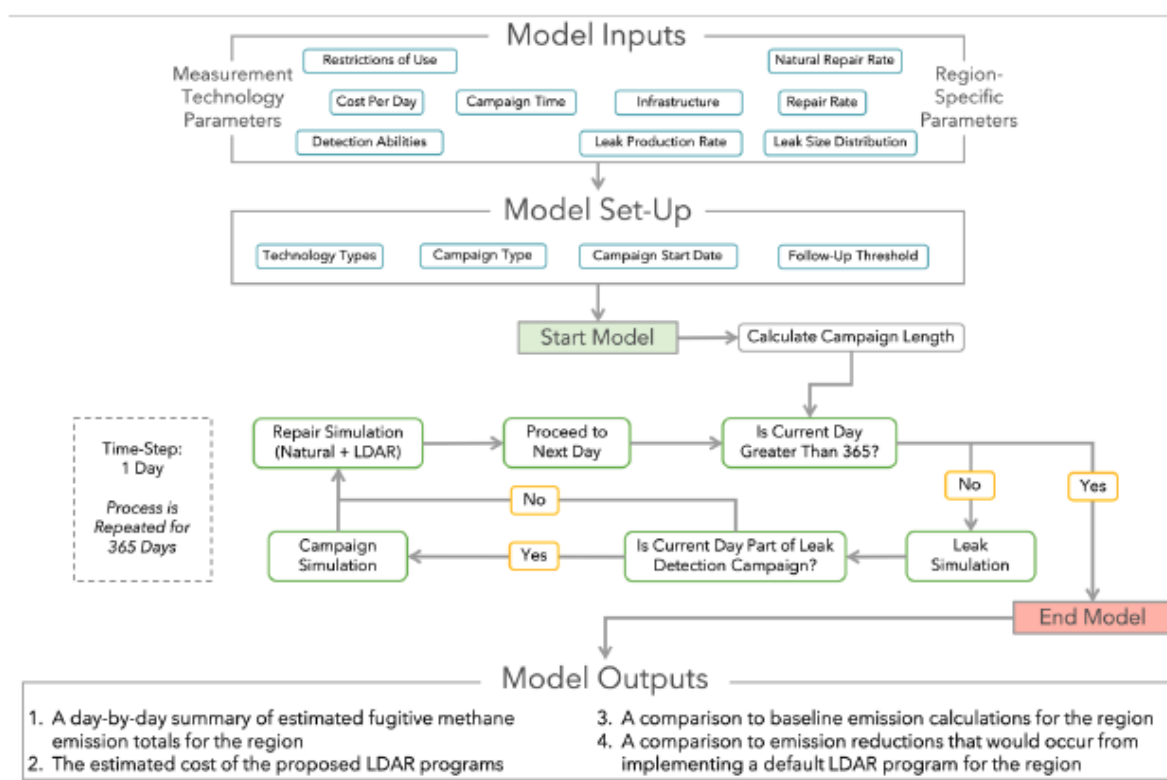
Model Inputs

Measurement Technology Parameters

Restrictions of Use

Cost Per Day

Campaign Time

Detection Abilities

Infrastructure

Leak Production Rate

Natural Repair Rate

Repair Rate

Leak Size Distribution

Region-Specific Parameters

Model Set-Up

Technology Types

Campaign Type

Campaign Start Date

Follow-Up Threshold

Start Model

Calculate Campaign Length

Time-Step: 1 Day

*Process is Repeated for 365 Days*

Repair Simulation (Natural + LDAR)

Proceed to Next Day

Is Current Day Greater Than 365?

No

Yes

No

Campaign Simulation

Yes

Is Current Day Part of Leak Detection Campaign?

Leak Simulation

End Model

Model Outputs

1. A day-by-day summary of estimated fugitive methane emission totals for the region
2. The estimated cost of the proposed LDAR programs
3. A comparison to baseline emission calculations for the region
4. A comparison to emission reductions that would occur from implementing a default LDAR program for the region